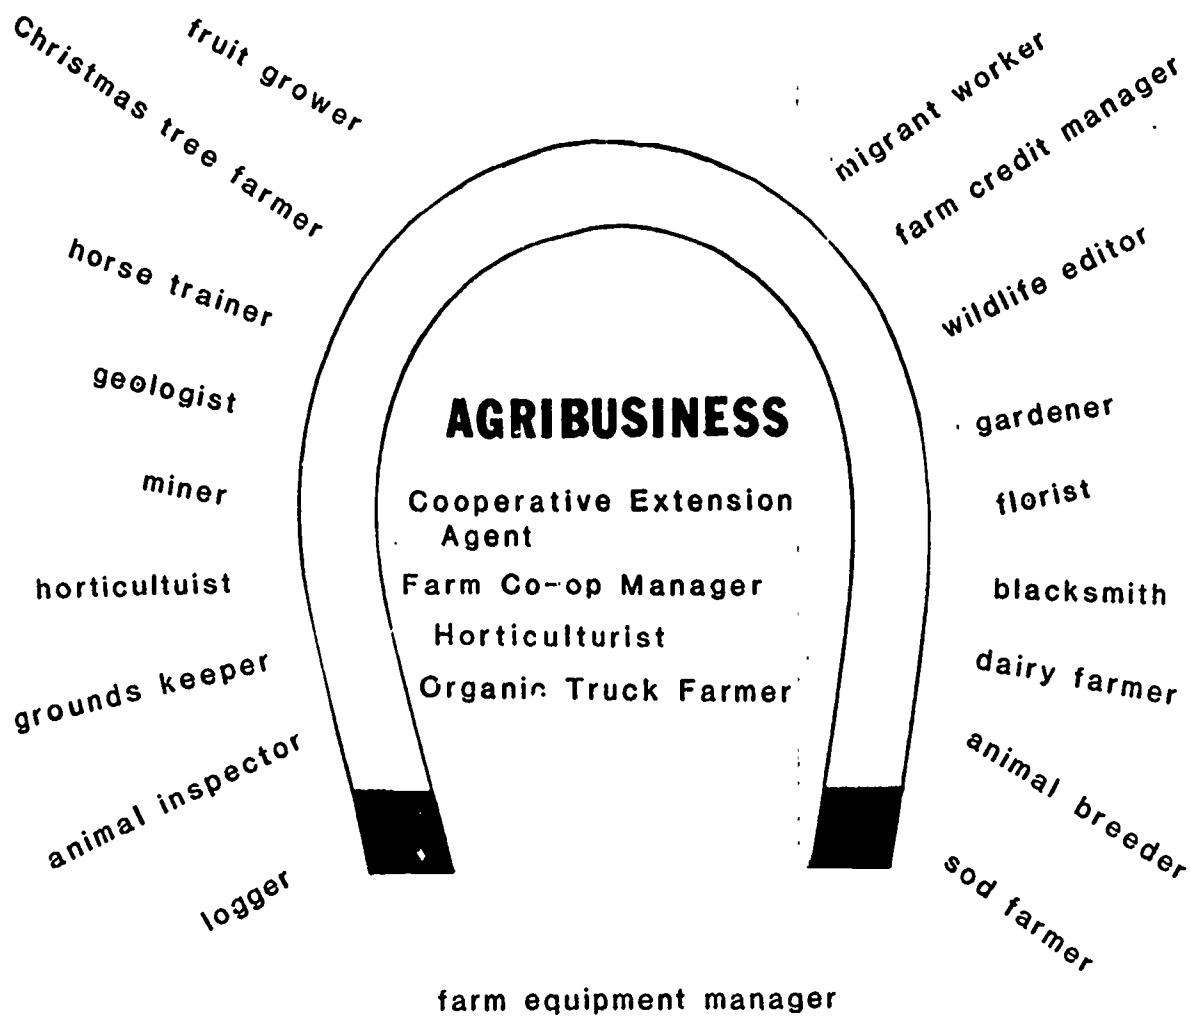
fruit grower

Christmas tree farmer

horse trainer

geologist

miner

horticultuist

grounds keeper

animal inspector

logger

migrant worker

farm credit manager

wildlife editor

gardener

florist

blacksmith

dairy farmer

animal breeder

sod farmer

AGRIBUSINESS

Cooperative Extension Agent

Farm Co-op Manager

Horticulturist

Organic Truck Farmer

farm equipment manager